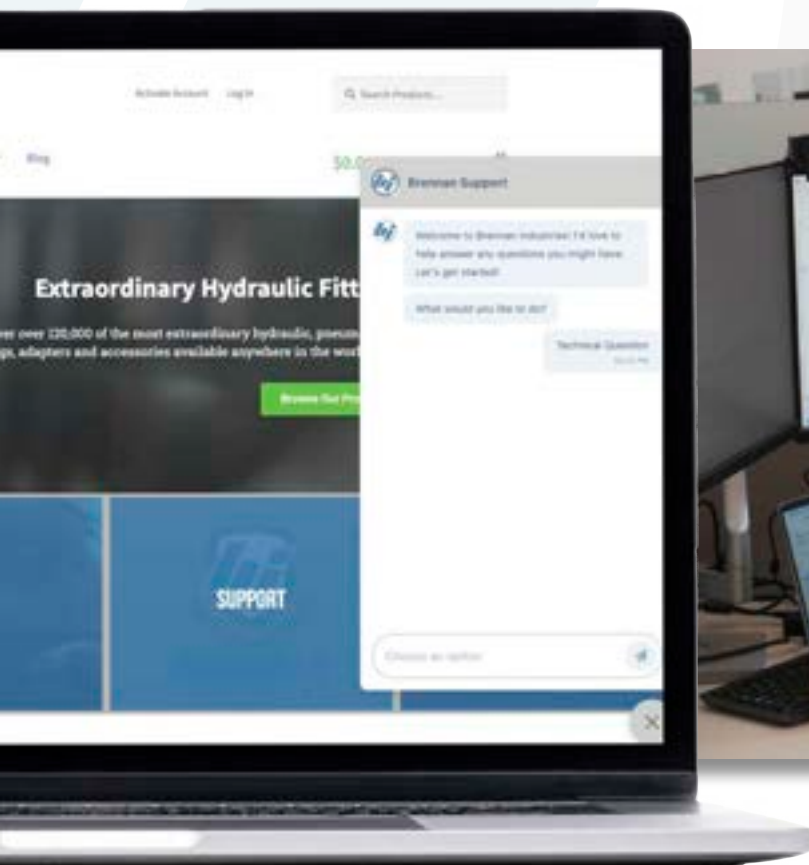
Activate Account Log In

Search Products...

Blog

$0.0

Brennan Support

Welcome to Brennan Industries! I'd love to help answer any questions you might have. Let's get started!

What would you like to do?

Technical Question

Extraordinary Hydraulic Fitt

er over 120,000 of the most extraordinary hydraulic, pneum gs, adapters and accessories available anywhere in the worl

Browse Our Pr

SUPPORT

Choose an option